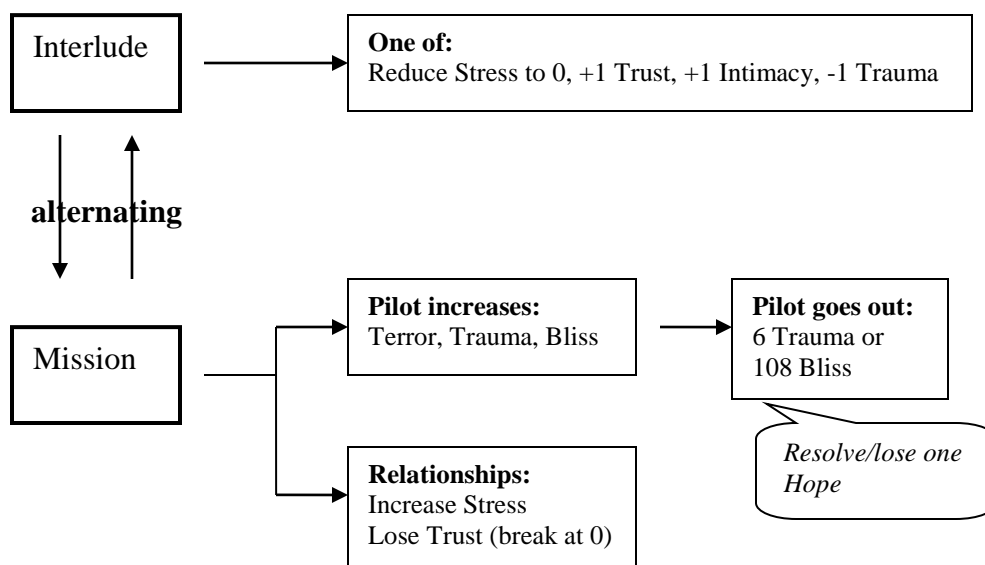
Interlude

**One of:**
Reduce Stress to 0, +1 Trust, +1 Intimacy, -1 Trauma

**alternating**

Mission

**Pilot increases:**
Terror, Trauma, Bliss

**Pilot goes out:**
6 Trauma or
108 Bliss

*Resolve/lose one Hope*

**Relationships:**
Increase Stress
Lose Trust (break at 0)